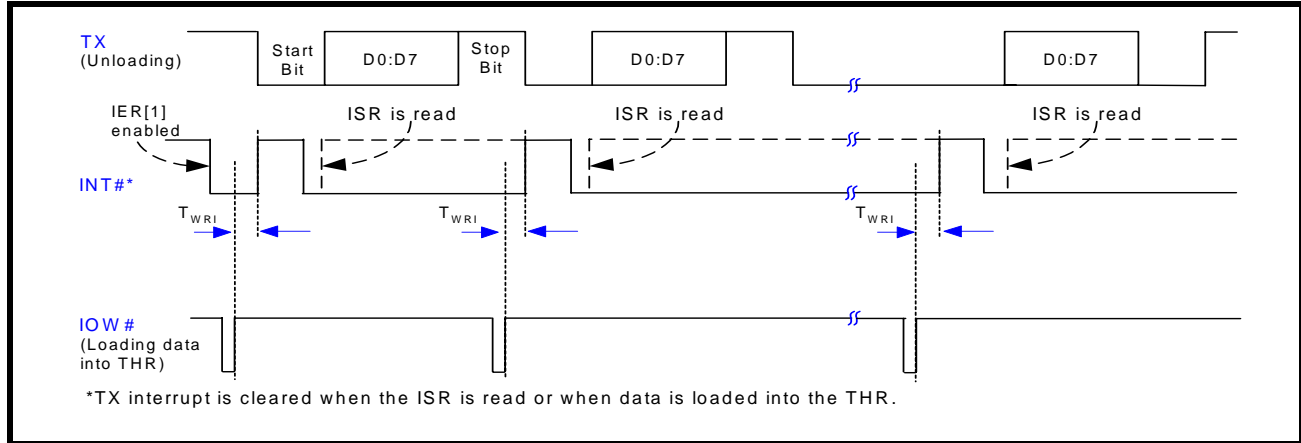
TX
(Unloading)

Start Bit

D0:D7

Stop Bit

D0:D7

D0:D7

IER[1] enabled

ISR is read

ISR is read

ISR is read

INT#*

$T_{WRI}$

$T_{WRI}$

$T_{WRI}$

IOW#
(Loading data into THR)

*TX interrupt is cleared when the ISR is read or when data is loaded into the THR.